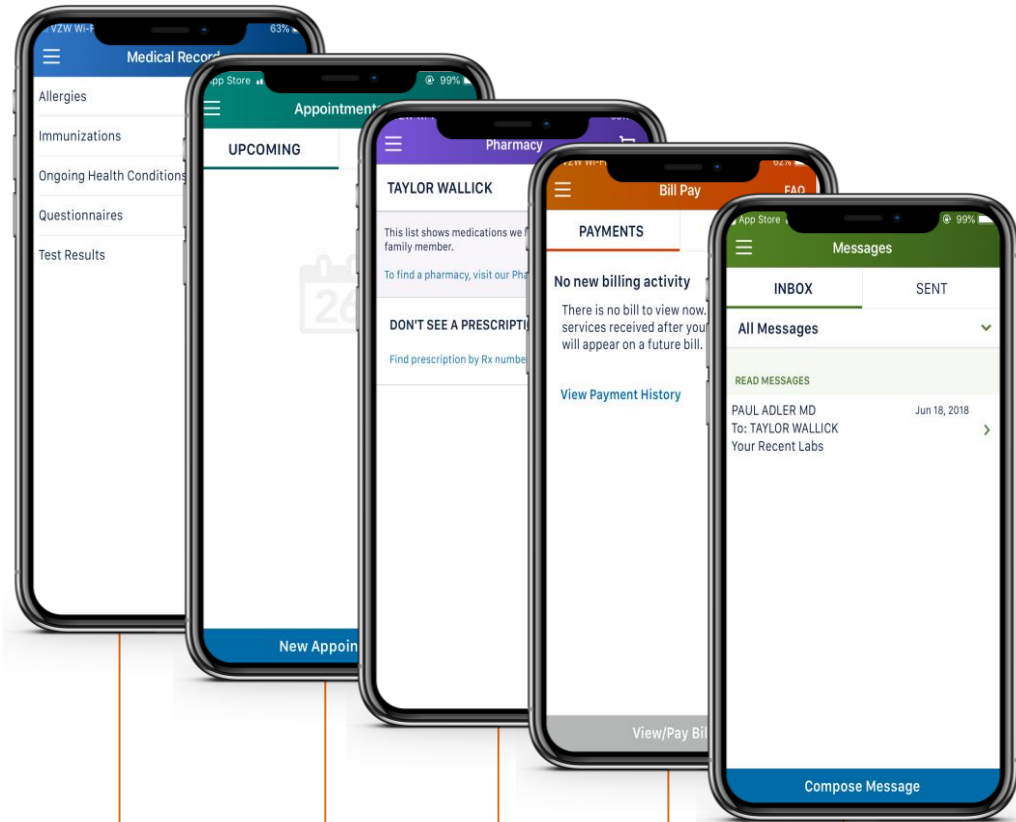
VZW Wi-Fi 63%

Medical Record

Allergies

Immunizations

Ongoing Health Conditions

Questionnaires

Test Results

App Store 99%

Appointment

UPCOMING

26

New Appoin

Pharmacy

TAYLOR WALLICK

This list shows medications we family member.

To find a pharmacy, visit our Pha

DON'T SEE A PRESCRIPTI

Find prescription by Rx number

VZW Wi-Fi 62%

Bill Pay

FAQ

PAYMENTS

No new billing activity

There is no bill to view now. services received after your will appear on a future bill.

View Payment History

View/Pay Bil

App Store 99%

Messages

INBOX

SENT

All Messages

READ MESSAGES

PAUL ADLER MD
To: TAYLOR WALLICK
Your Recent Labs

Jun 18, 2018

Compose Message